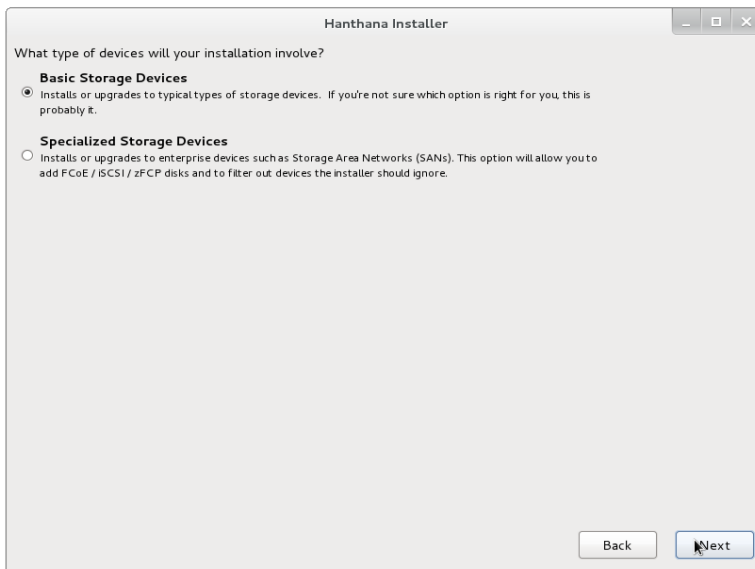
Hanthana Installer

What type of devices will your installation involve?

Basic Storage Devices
Installs or upgrades to typical types of storage devices. If you're not sure which option is right for you, this is probably it.

Specialized Storage Devices
Installs or upgrades to enterprise devices such as Storage Area Networks (SANs). This option will allow you to add FCoE / iSCSI / zFCP disks and to filter out devices the installer should ignore.

Back

Next